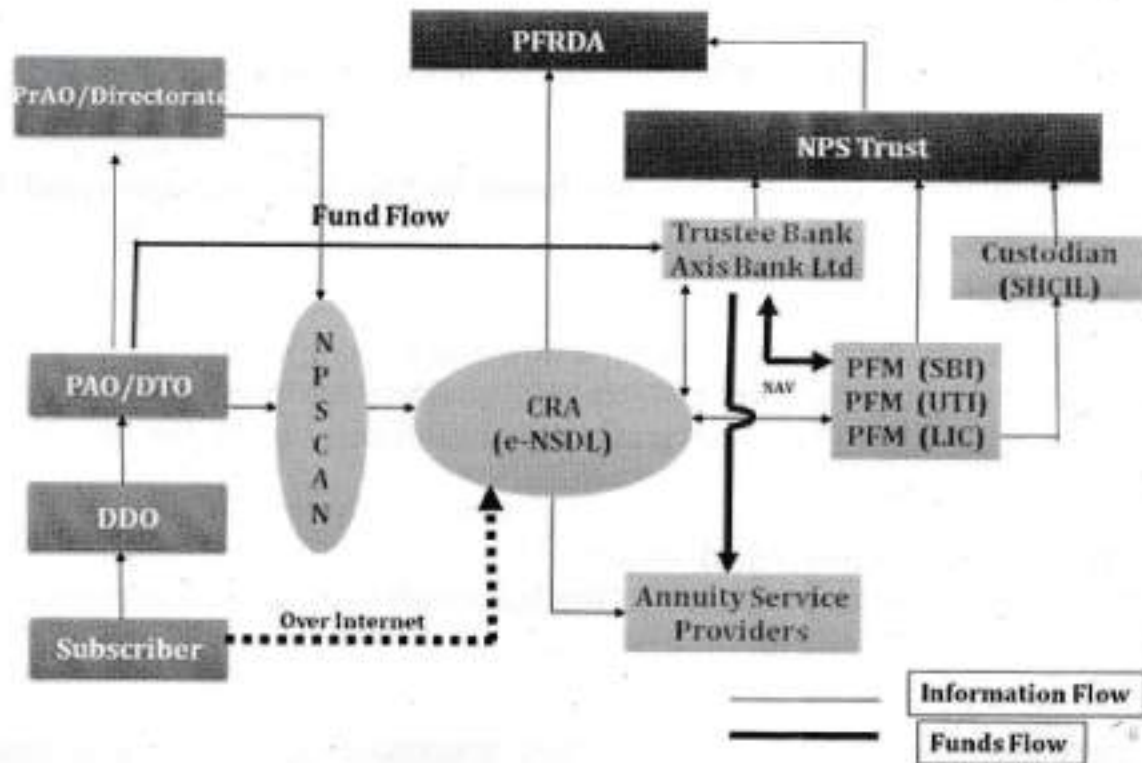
PFRDA

PrAO/Directorate

NPS Trust

Fund Flow

Trustee Bank Axis Bank Ltd

Custodian (SHCIL)

N P S C A N

PAO/DTO

CRA (e-NSDL)

NAV

PFM (SBI)
PFM (UTI)
PFM (LIC)

DDO

Annuity Service Providers

Subscriber

Over Internet

Information Flow

Funds Flow